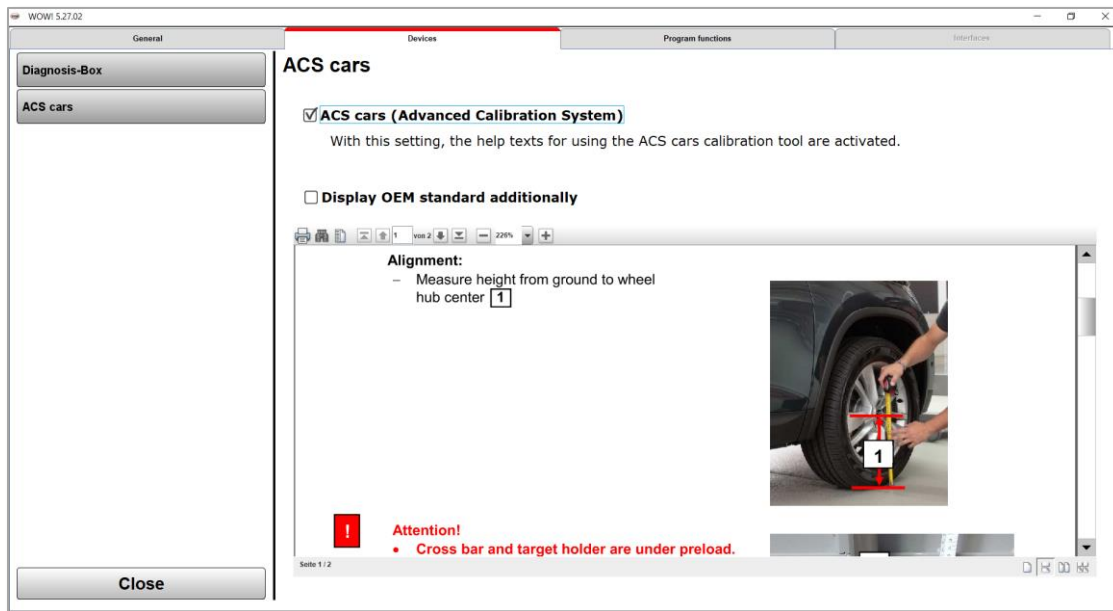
WOW! 5.27.02

General
Devices
Program functions
Interfaces

Diagnosis-Box
ACS cars

ACS cars

☑ ACS cars (Advanced Calibration System)
With this setting, the help texts for using the ACS cars calibration tool are activated.

☐ Display OEM standard additionally

1 von 2 226%

Alignment:
– Measure height from ground to wheel hub center 1

1

!
Attention!
• Cross bar and target holder are under preload.

Seite 1 / 2

Close